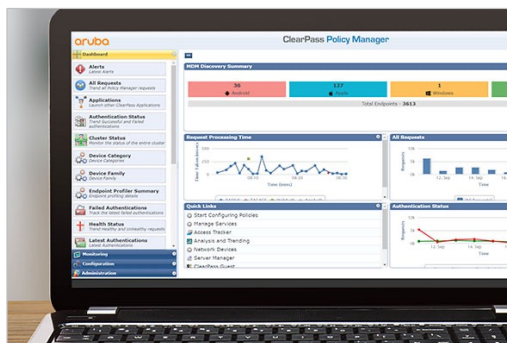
aruba

ClearPass Policy Manager

Dashboard

Alerts
Latest Alerts

All Requests
Trend all Policy Manager requests

Applications
Launch other ClearPass Applications

Authentication Status
Trend Successful and Failed Authentications

Cluster Status
Monitor the status of the entire cluster

Device Category
Device Categories

Device Family
Device Family

Endpoint Profiler Summary
Endpoint profiling details

Failed Authentications
Track the latest failed authentications

Health Status
Trend Healthy and Unhealthy requests

Latest Authentications
Latest Authentications

Monitoring

Configuration

Administration

MDM Discovery Summary

36
Android

127
Apple

1
Windows

Total Endpoints : 3613

Request Processing Time

Time (msec)

All Requests

Requests

12. Sep

13. Sep

Quick Links

Start Configuring Policies

Manage Services

Access Tracker

Analysis and Trending

Network Devices

Server Manager

ClearPass Guest

Authentication Status

Requests

12. Sep

13. Sep